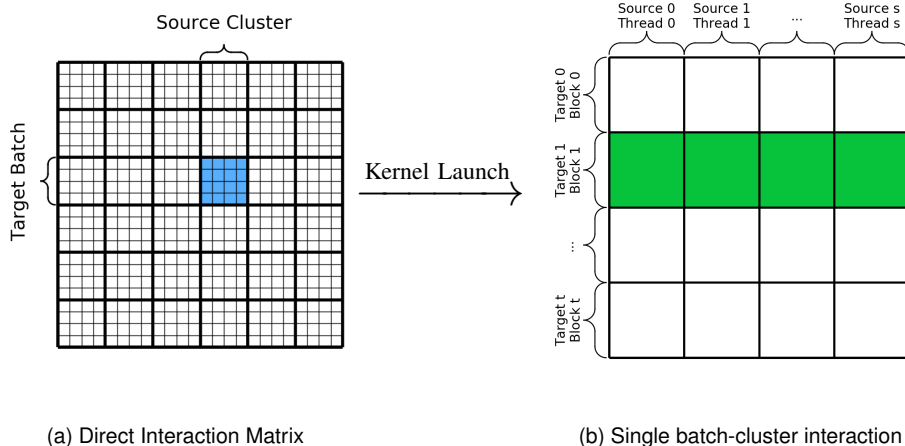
Source Cluster

Target Batch

Kernel Launch

Source 0
Thread 0

Source 1
Thread 1

...

Source s
Thread s

Target 0
Block 0

Target 1
Block 1

...

Target t
Block t

(a) Direct Interaction Matrix

(b) Single batch-cluster interaction